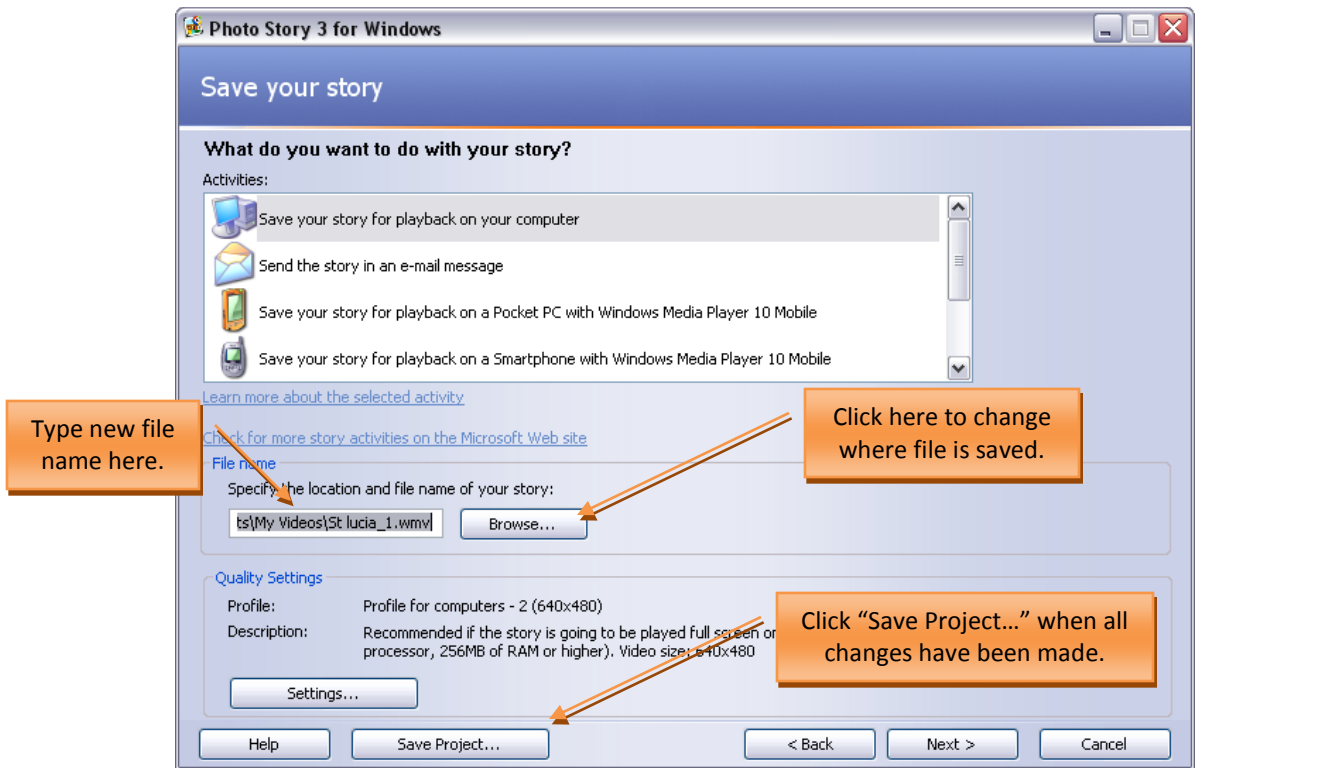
Photo Story 3 for Windows

Save your story

What do you want to do with your story?

Activities:

Save your story for playback on your computer

Send the story in an e-mail message

Save your story for playback on a Pocket PC with Windows Media Player 10 Mobile

Save your story for playback on a Smartphone with Windows Media Player 10 Mobile

Learn more about the selected activity

Type new file name here.

Click here to change where file is saved.

Check for more story activities on the Microsoft Web site

File name

Specify the location and file name of your story:

ts\My Videos\St lucia_1.wmv

Browse...

Quality Settings

Profile: Profile for computers - 2 (640x480)

Description: Recommended if the story is going to be played full screen or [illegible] processor, 256MB of RAM or higher). Video size: 640x480

Click "Save Project…" when all changes have been made.

Settings...

Help

Save Project...

< Back

Next >

Cancel